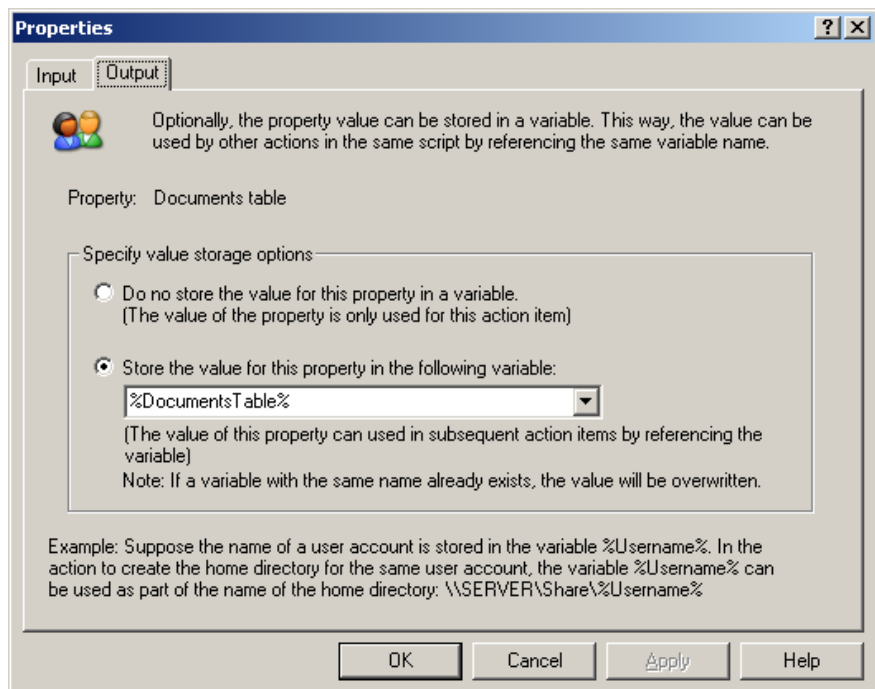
Properties

?
X

Input
Output

Optionally, the property value can be stored in a variable. This way, the value can be used by other actions in the same script by referencing the same variable name.

Property: Documents table

Specify value storage options

Do no store the value for this property in a variable.
(The value of the property is only used for this action item)

Store the value for this property in the following variable:

%DocumentsTable%

(The value of this property can used in subsequent action items by referencing the variable)
Note: If a variable with the same name already exists, the value will be overwritten.

Example: Suppose the name of a user account is stored in the variable %Username%. In the action to create the home directory for the same user account, the variable %Username% can be used as part of the name of the home directory: \\SERVER\Share\%Username%

OK
Cancel
Apply
Help